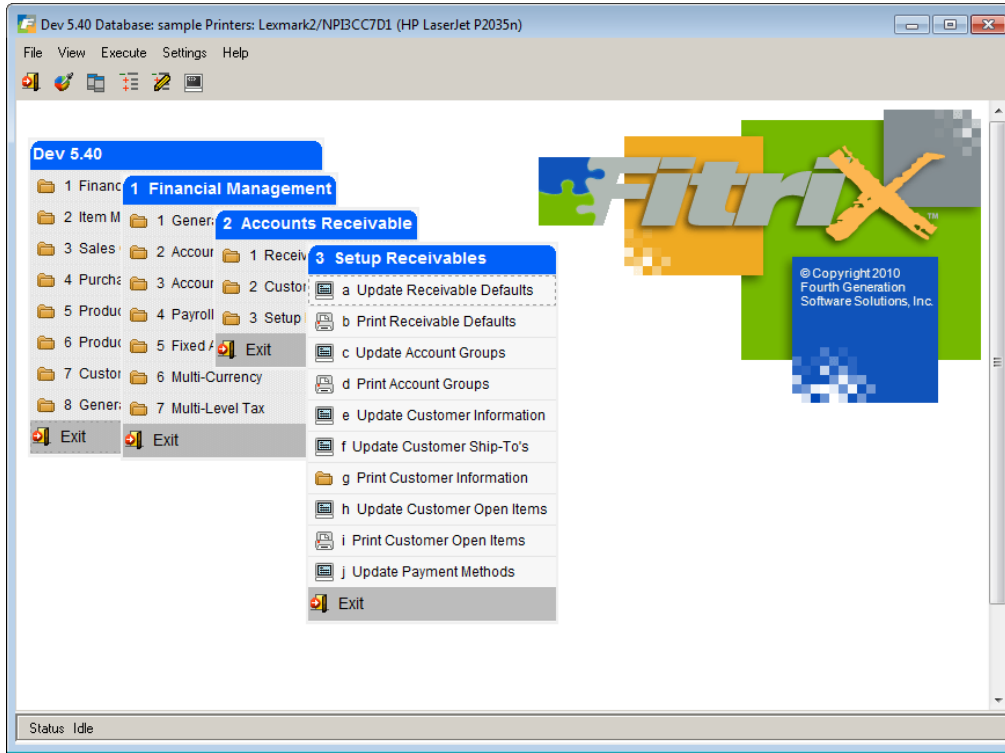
Dev 5.40 Database: sample Printers: Lexmark2/NPI3CC7D1 (HP LaserJet P2035n)

File View Execute Settings Help

Dev 5.40
1 Financ
2 Item M
3 Sales
4 Purcha
5 Produ
6 Produ
7 Custor
8 Genera
Exit

1 Financial Management
1 Genera
2 Accour
3 Accour
4 Payroll
5 Fixed A
6 Multi-Currency
7 Multi-Level Tax
Exit

2 Accounts Receivable
1 Receiv
2 Custo
3 Setup
Exit

3 Setup Receivables
a Update Receivable Defaults
b Print Receivable Defaults
c Update Account Groups
d Print Account Groups
e Update Customer Information
f Update Customer Ship-To's
g Print Customer Information
h Update Customer Open Items
i Print Customer Open Items
j Update Payment Methods
Exit

Fitrix™

© Copyright 2010 Fourth Generation Software Solutions, Inc.

Status Idle